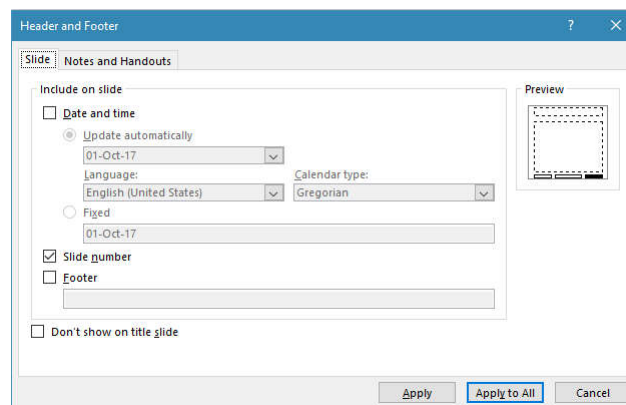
Header and Footer

?

Slide

Notes and Handouts

Include on slide

Date and time

Update automatically

01-Oct-17

Language:

English (United States)

Calendar type:

Gregorian

Fixed

01-Oct-17

Slide number

Footer

Preview

Don't show on title slide

Apply

Apply to All

Cancel